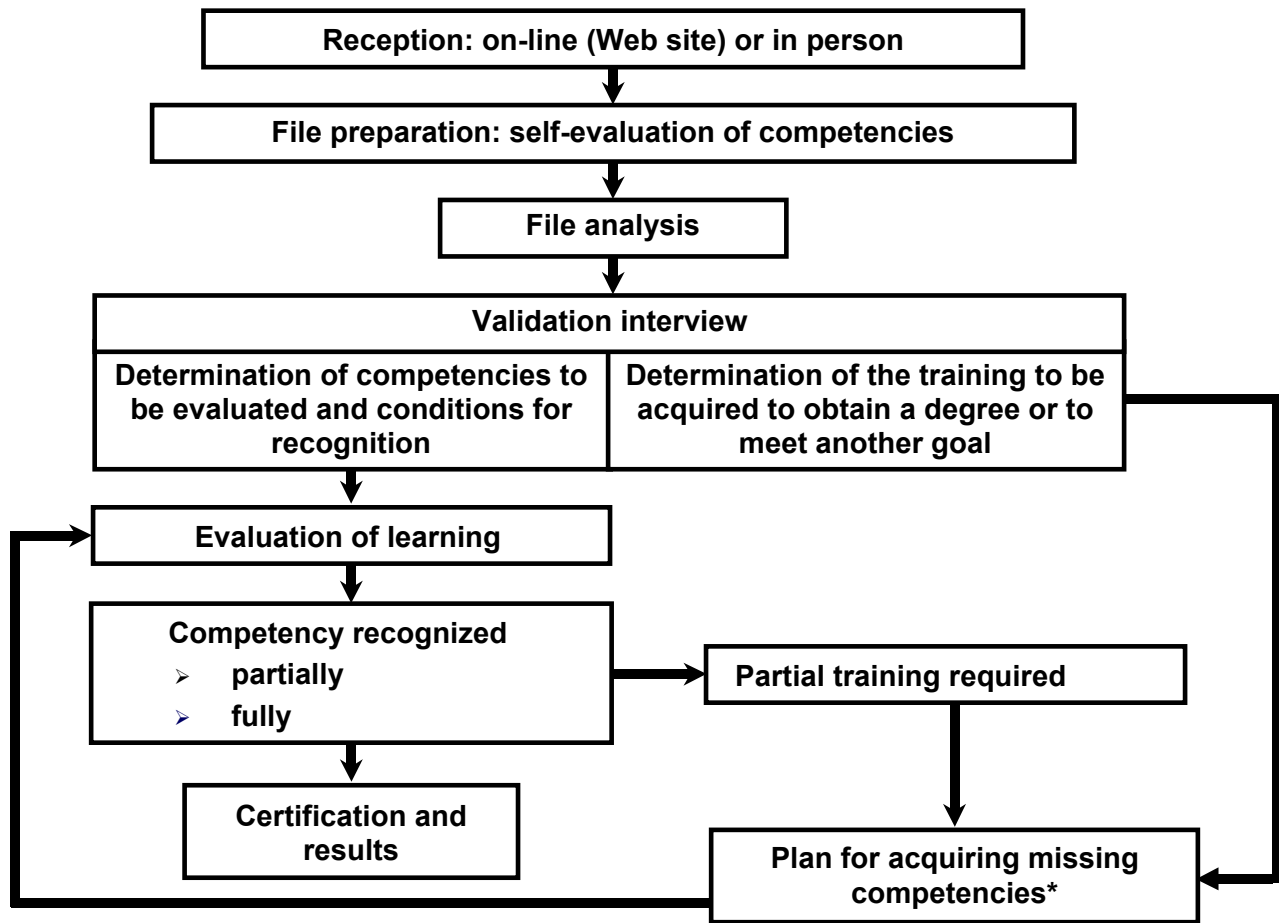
Reception: on-line (Web site) or in person

File preparation: self-evaluation of competencies

File analysis

Validation interview

Determination of competencies to be evaluated and conditions for recognition

Determination of the training to be acquired to obtain a degree or to meet another goal

Evaluation of learning

Competency recognized
- partially
- fully

Partial training required

Certification and results

Plan for acquiring missing competencies*